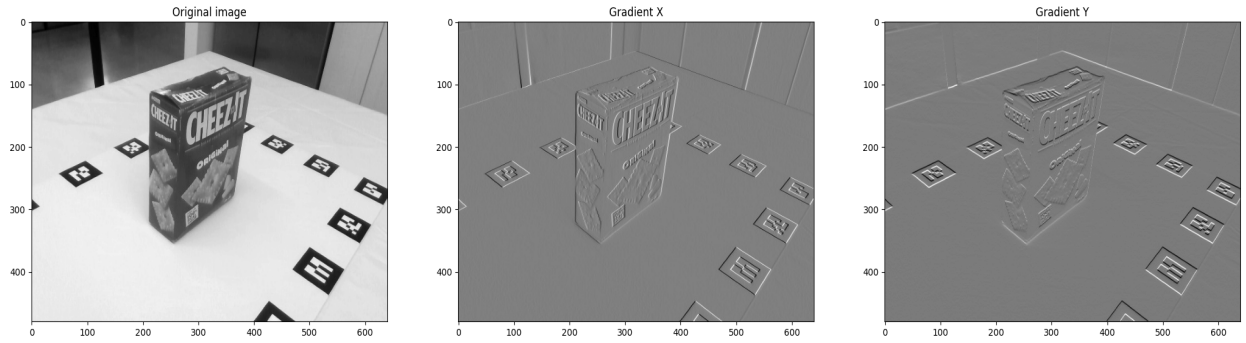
Original image

0
100
200
300
400

0 100 200 300 400 500 600

CHEEZ-IT
CHEEZ-IT
Original

Gradient X

0
100
200
300
400

0 100 200 300 400 500 600

CHEEZ-IT
CHEEZ-IT
Original

Gradient Y

0
100
200
300
400

0 100 200 300 400 500 600

CHEEZ-IT
CHEEZ-IT
Original